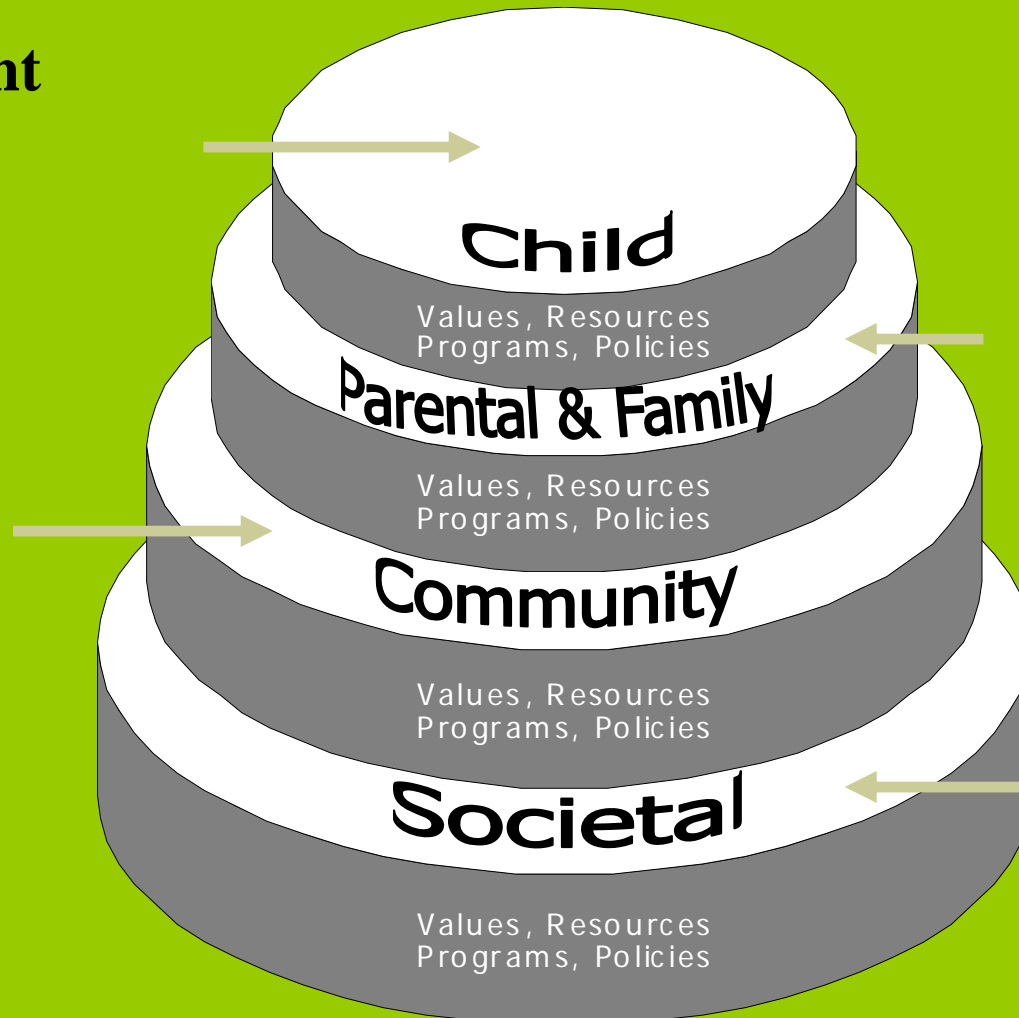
nt

Child

Values, Resources
Programs, Policies

Parental & Family

Values, Resources
Programs, Policies

Community

Values, Resources
Programs, Policies

Societal

Values, Resources
Programs, Policies